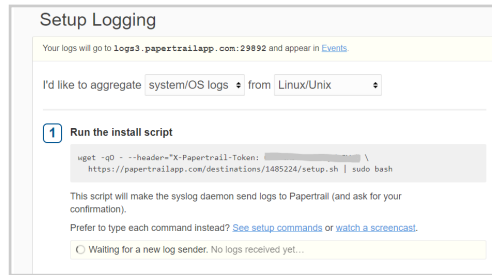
Setup Logging

Your logs will go to logs3.papertrailapp.com:29892 and appear in Events.

I'd like to aggregate system/OS logs from Linux/Unix

1 Run the install script

wget -qO - --header="X-Papertrail-Token: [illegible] \
https://papertrailapp.com/destinations/1485224/setup.sh | sudo bash

This script will make the syslog daemon send logs to Papertrail (and ask for your confirmation).

Prefer to type each command instead? See setup commands or watch a screencast.

Waiting for a new log sender. No logs received yet...